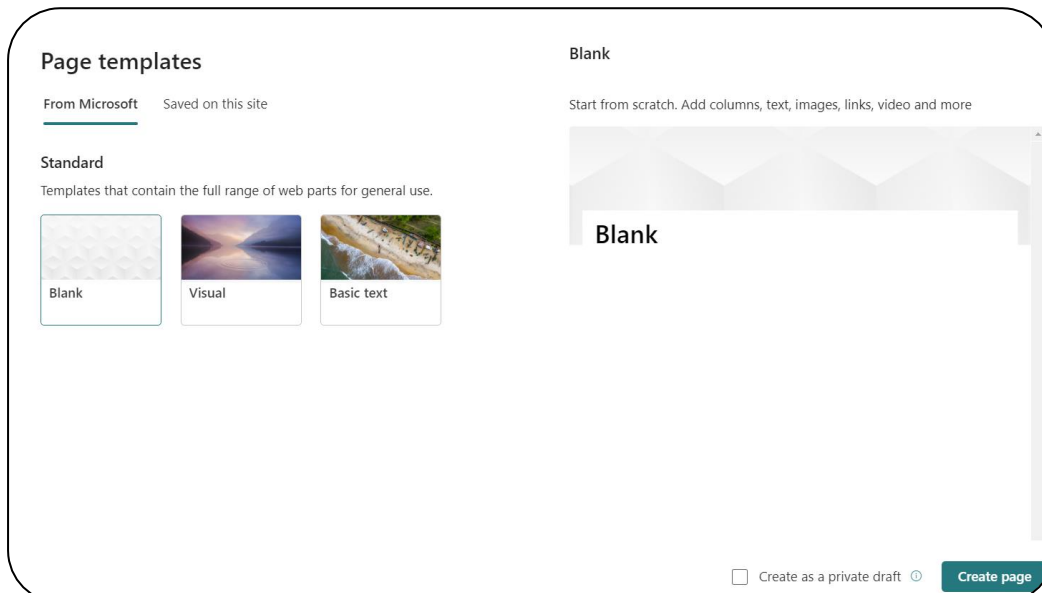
Page templates

From Microsoft    Saved on this site

Standard

Templates that contain the full range of web parts for general use.

Blank    Visual    Basic text

Blank

Start from scratch. Add columns, text, images, links, video and more

Blank

Create as a private draft

Create page